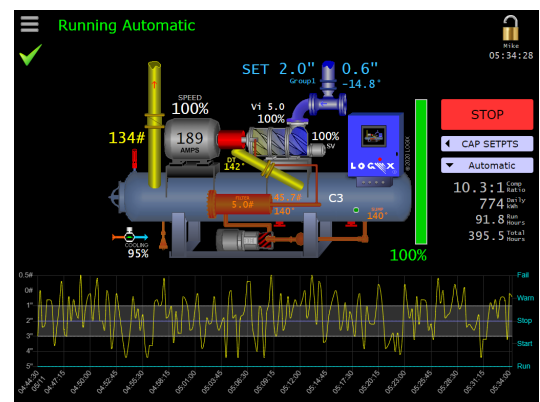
Running Automatic

Mike
05:34:28

SET 2.0" 0.6"
Group1 -14.8°

SPEED
100%

189
AMPS

Vi 5.0
100%

100%
SV

134#

DT
142°

45.7#
140°

5.0#
140°

140°

C3

LOGIX

© 2021 LOGIX

COOLING
95%

100%

STOP

CAP SETPTS

Automatic

10.3:1 Comp Ratio
774 Daily kWh
91.8 Run Hours
395.5 Total Hours

5.0#
0#
1"
2"
3"
4"
5"

Fail
Warn
Stop
Start
Run

04:44:30
04:45:00
04:47:15
04:50:00
04:52:45
04:55:30
04:58:15
05:01:00
05:03:45
05:06:30
05:09:15
05:12:00
05:14:45
05:17:30
05:20:15
05:23:00
05:25:45
05:28:30
05:31:15
05:34:00